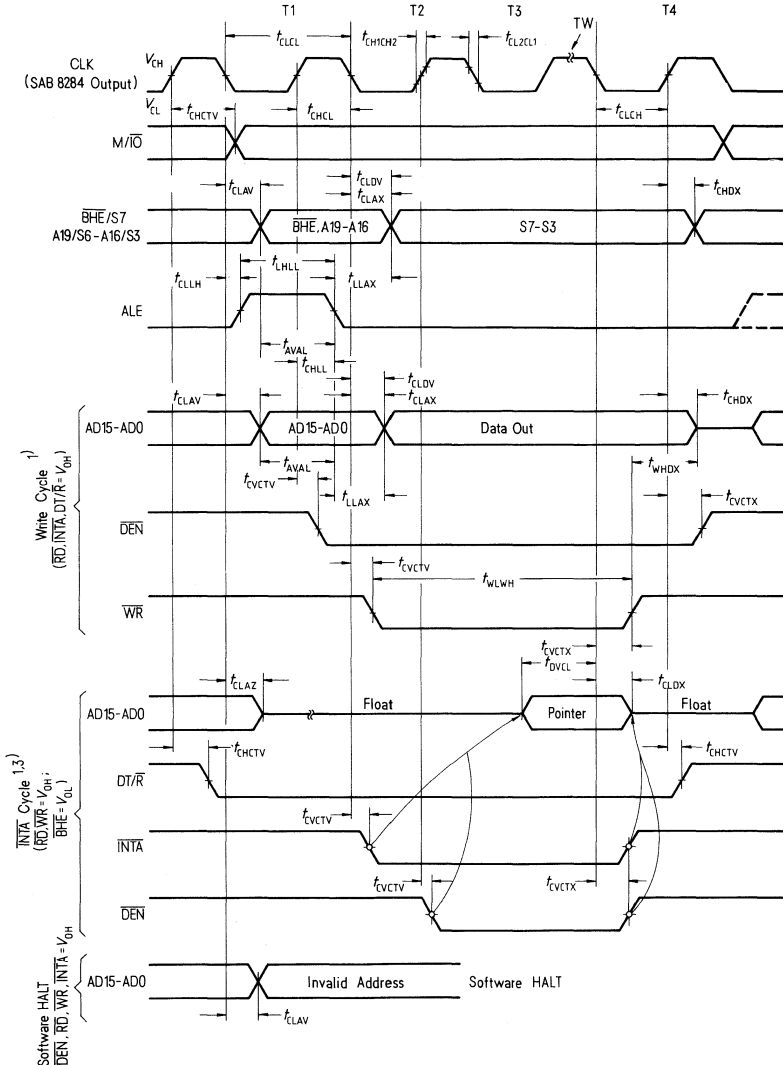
T1 T2 T3 TW T4

$t_{CLCL}$ $t_{CH1CH2}$ $t_{CL2CL1}$

CLK (SAB 8284 Output)

$V_{CH}$

$V_{CL}$

$t_{CHCTV}$

$t_{CHCL}$

$t_{CLCH}$

M/$\overline{IO}$

$t_{CLAV}$

$t_{CLDV}$

$t_{CLAX}$

$t_{CHDX}$

$\overline{BHE}$/S7

A19/S6-A16/S3

$\overline{BHE}$, A19-A16

S7-S3

$t_{CLLH}$

$t_{LHLL}$

$t_{LLAX}$

ALE

$t_{AVAL}$

$t_{CHLL}$

$t_{CLDV}$

$t_{CLAX}$

$t_{CLAV}$

$t_{CHDX}$

AD15-AD0

AD15-AD0

Data Out

$t_{AVAL}$

$t_{CVCTV}$

$t_{LLAX}$

$t_{WHDX}$

$t_{CVCTX}$

Write Cycle $^{1)}$ ($\overline{RD}$, $\overline{INTA}$, DT/$\overline{R}$ = $V_{OH}$)

$\overline{DEN}$

$t_{CVCTV}$

$t_{WLWH}$

$\overline{WR}$

$t_{CVCTX}$

$t_{DVCL}$

$t_{CLAZ}$

$t_{CLDX}$

AD15-AD0

Float

Pointer

Float

$t_{CHCTV}$

$t_{CHCTV}$

DT/$\overline{R}$

$\overline{INTA}$ Cycle 1,3 ($\overline{RD}$, $\overline{WR}$ = $V_{OH}$; $\overline{BHE}$ = $V_{OL}$)

$t_{CVCTV}$

$\overline{INTA}$

$t_{CVCTV}$

$t_{CVCTX}$

$\overline{DEN}$

Software HALT $\overline{DEN}$, $\overline{RD}$, $\overline{WR}$, $\overline{INTA}$ = $V_{OH}$

AD15-AD0

Invalid Address

Software HALT

$t_{CLAV}$